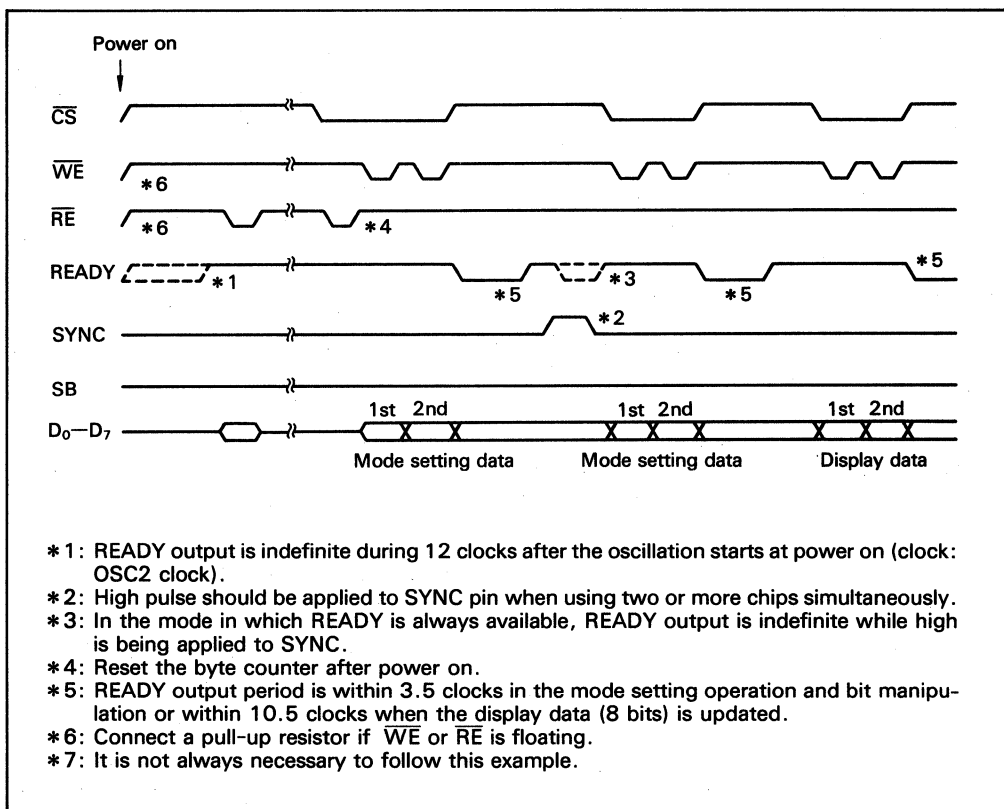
Power on

$\overline{CS}$

$\overline{WE}$

*6

$\overline{RE}$

*6

*4

READY

*1

*5

*3

*5

*5

SYNC

*2

SB

$D_0$—$D_7$

1st 2nd

1st 2nd

1st 2nd

Mode setting data

Mode setting data

Display data

*1: READY output is indefinite during 12 clocks after the oscillation starts at power on (clock: OSC2 clock).
*2: High pulse should be applied to SYNC pin when using two or more chips simultaneously.
*3: In the mode in which READY is always available, READY output is indefinite while high is being applied to SYNC.
*4: Reset the byte counter after power on.
*5: READY output period is within 3.5 clocks in the mode setting operation and bit manipulation or within 10.5 clocks when the display data (8 bits) is updated.
*6: Connect a pull-up resistor if $\overline{WE}$ or $\overline{RE}$ is floating.
*7: It is not always necessary to follow this example.